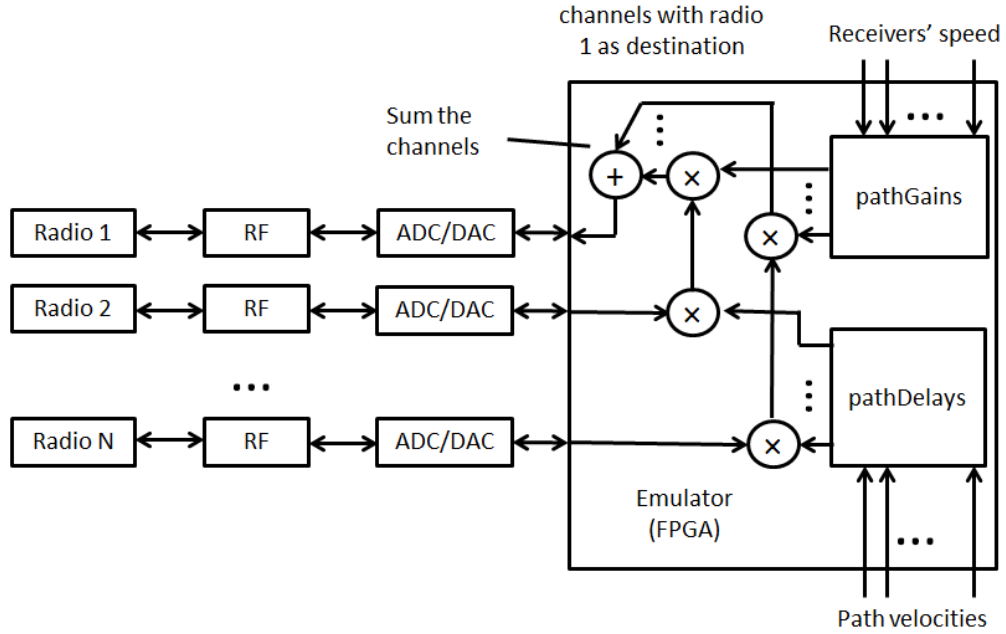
channels with radio 1 as destination

Receivers' speed

Sum the channels

+

×

×

×

×

pathGains

Radio 1

RF

ADC/DAC

Radio 2

RF

ADC/DAC

pathDelays

Radio N

RF

ADC/DAC

Emulator (FPGA)

Path velocities